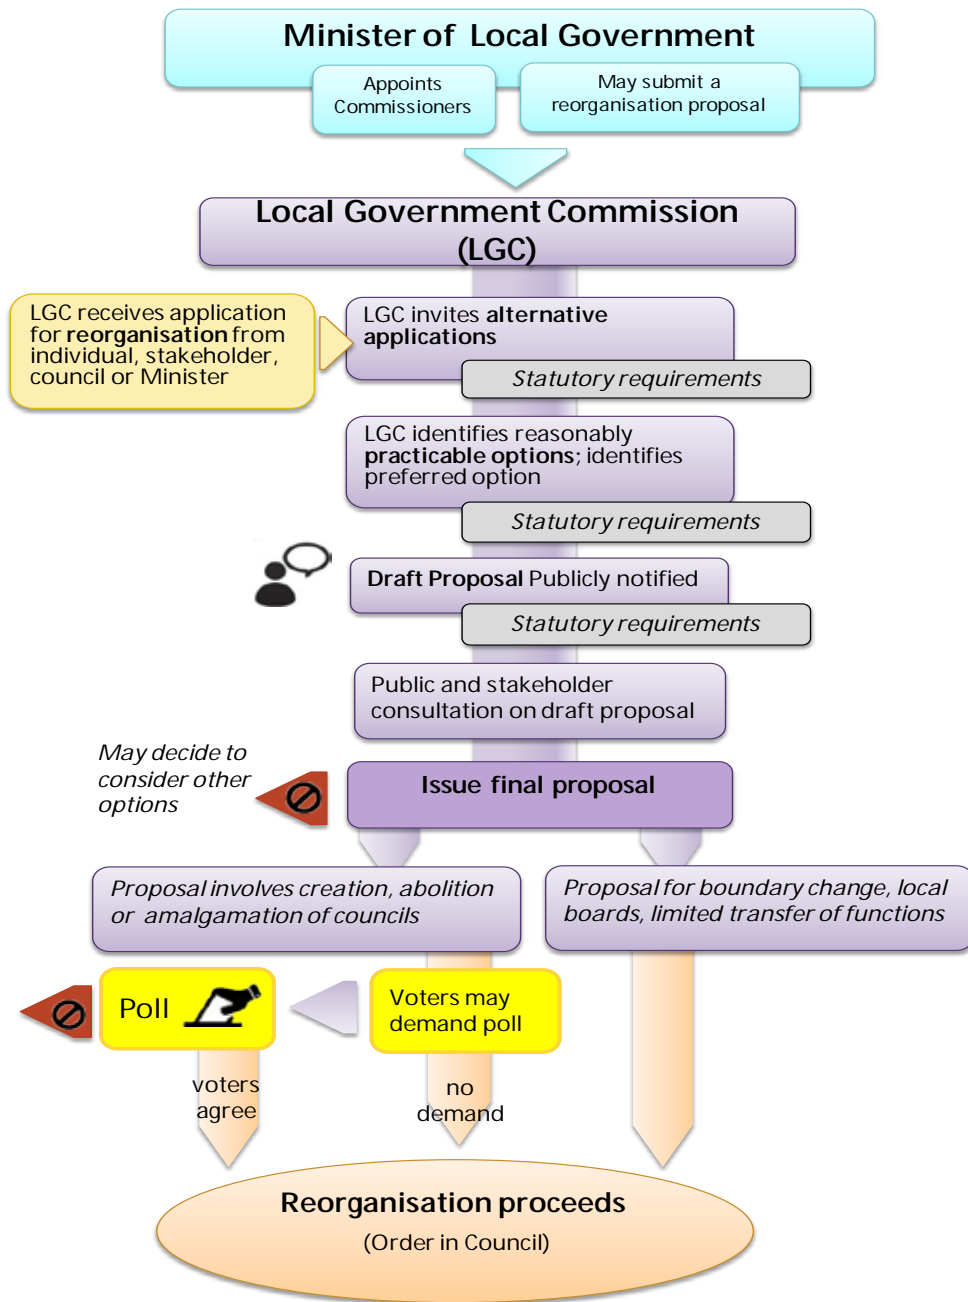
Minister of Local Government

Appoints Commissioners

May submit a reorganisation proposal

Local Government Commission (LGC)

LGC receives application for **reorganisation** from individual, stakeholder, council or Minister

LGC invites **alternative applications**

*Statutory requirements*

LGC identifies reasonably **practicable options**; identifies preferred option

*Statutory requirements*

**Draft Proposal** Publicly notified

*Statutory requirements*

Public and stakeholder consultation on draft proposal

*May decide to consider other options*

**Issue final proposal**

*Proposal involves creation, abolition or amalgamation of councils*

*Proposal for boundary change, local boards, limited transfer of functions*

Poll

Voters may demand poll

voters agree

no demand

**Reorganisation proceeds**

(Order in Council)